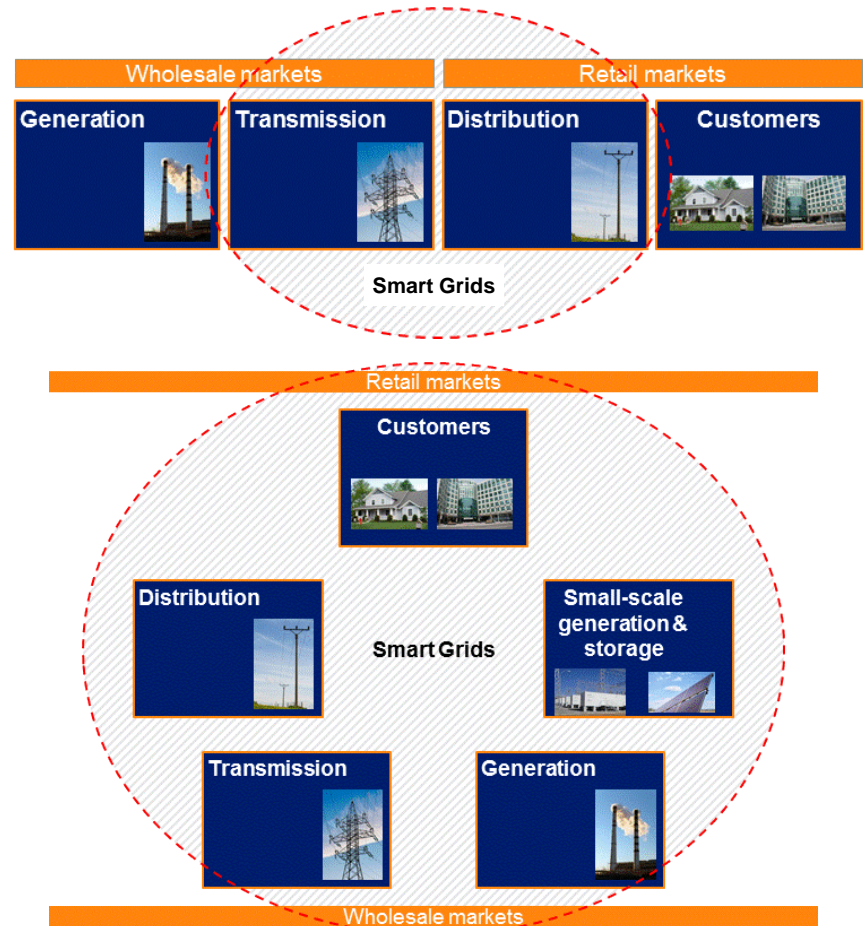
Wholesale markets

Retail markets

Generation

Transmission

Distribution

Customers

Smart Grids

Retail markets

Customers

Distribution

Smart Grids

Small-scale generation & storage

Transmission

Generation

Wholesale markets